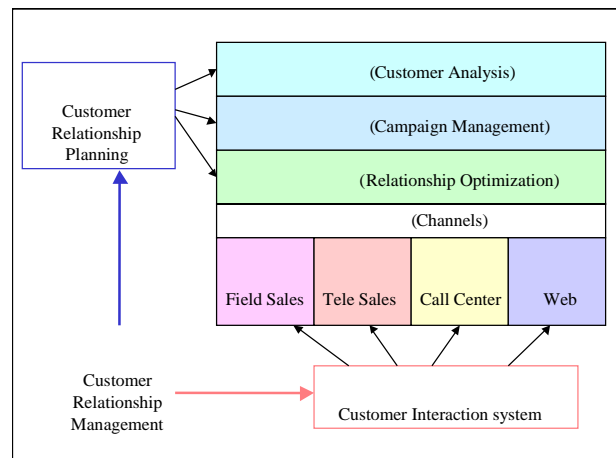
Customer Relationship Planning

(Customer Analysis)

(Campaign Management)

(Relationship Optimization)

(Channels)

| Field Sales | Tele Sales | Call Center | Web |
|---|---|---|---|

Customer Relationship Management

Customer Interaction system